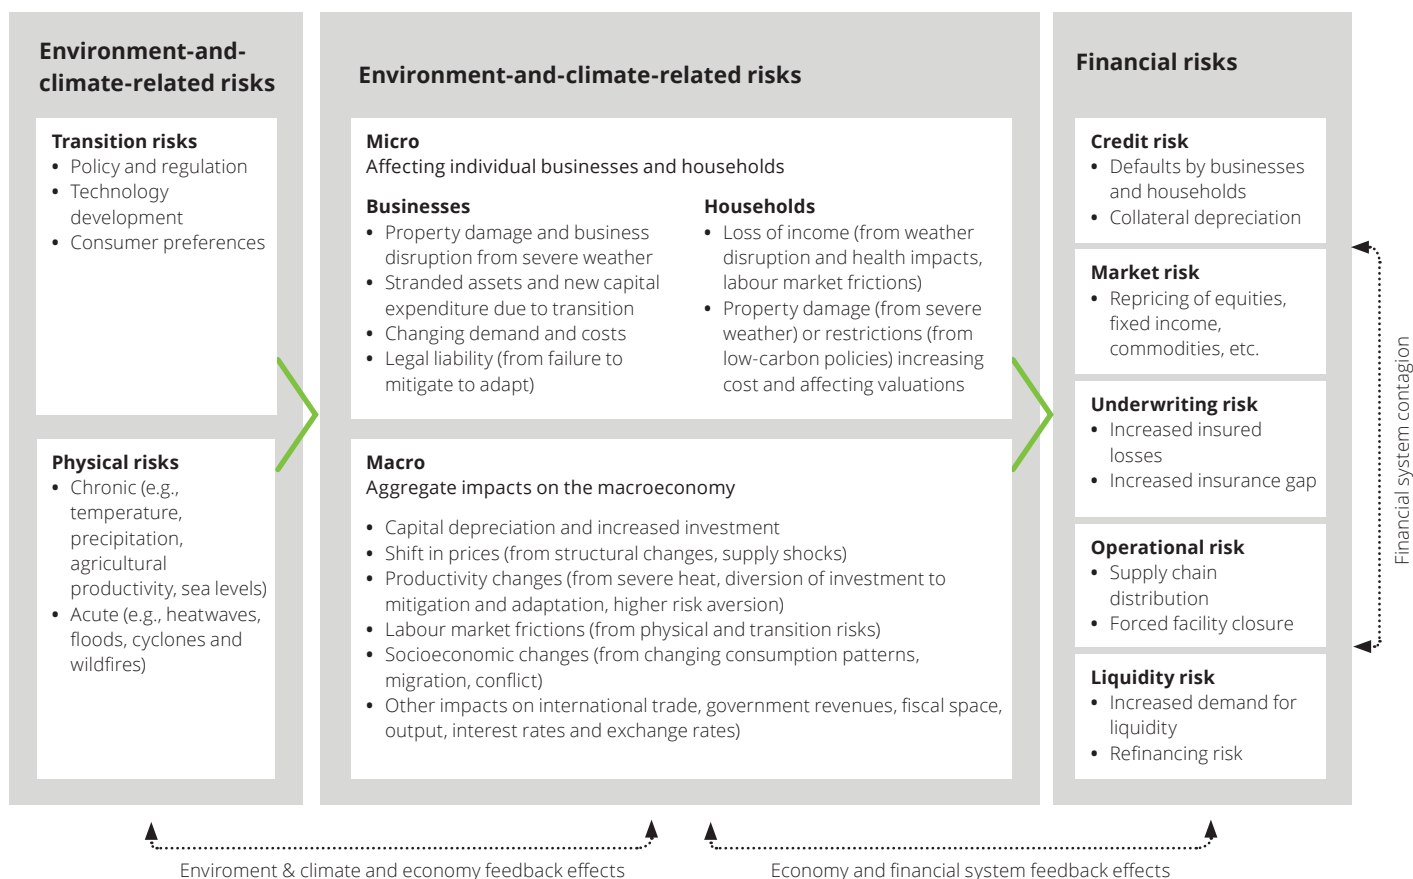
Environment-and-climate-related risks

Transition risks
- Policy and regulation
- Technology development
- Consumer preferences

Physical risks
- Chronic (e.g., temperature, precipitation, agricultural productivity, sea levels)
- Acute (e.g., heatwaves, floods, cyclones and wildfires)

Environment-and-climate-related risks

Micro
Affecting individual businesses and households

Businesses
- Property damage and business disruption from severe weather
- Stranded assets and new capital expenditure due to transition
- Changing demand and costs
- Legal liability (from failure to mitigate to adapt)

Households
- Loss of income (from weather disruption and health impacts, labour market frictions)
- Property damage (from severe weather) or restrictions (from low-carbon policies) increasing cost and affecting valuations

Macro
Aggregate impacts on the macroeconomy

- Capital depreciation and increased investment
- Shift in prices (from structural changes, supply shocks)
- Productivity changes (from severe heat, diversion of investment to mitigation and adaptation, higher risk aversion)
- Labour market frictions (from physical and transition risks)
- Socioeconomic changes (from changing consumption patterns, migration, conflict)
- Other impacts on international trade, government revenues, fiscal space, output, interest rates and exchange rates)

Financial risks

Credit risk
- Defaults by businesses and households
- Collateral depreciation

Market risk
- Repricing of equities, fixed income, commodities, etc.

Underwriting risk
- Increased insured losses
- Increased insurance gap

Operational risk
- Supply chain distribution
- Forced facility closure

Liquidity risk
- Increased demand for liquidity
- Refinancing risk

Financial system contagion

Enviroment & climate and economy feedback effects

Economy and financial system feedback effects